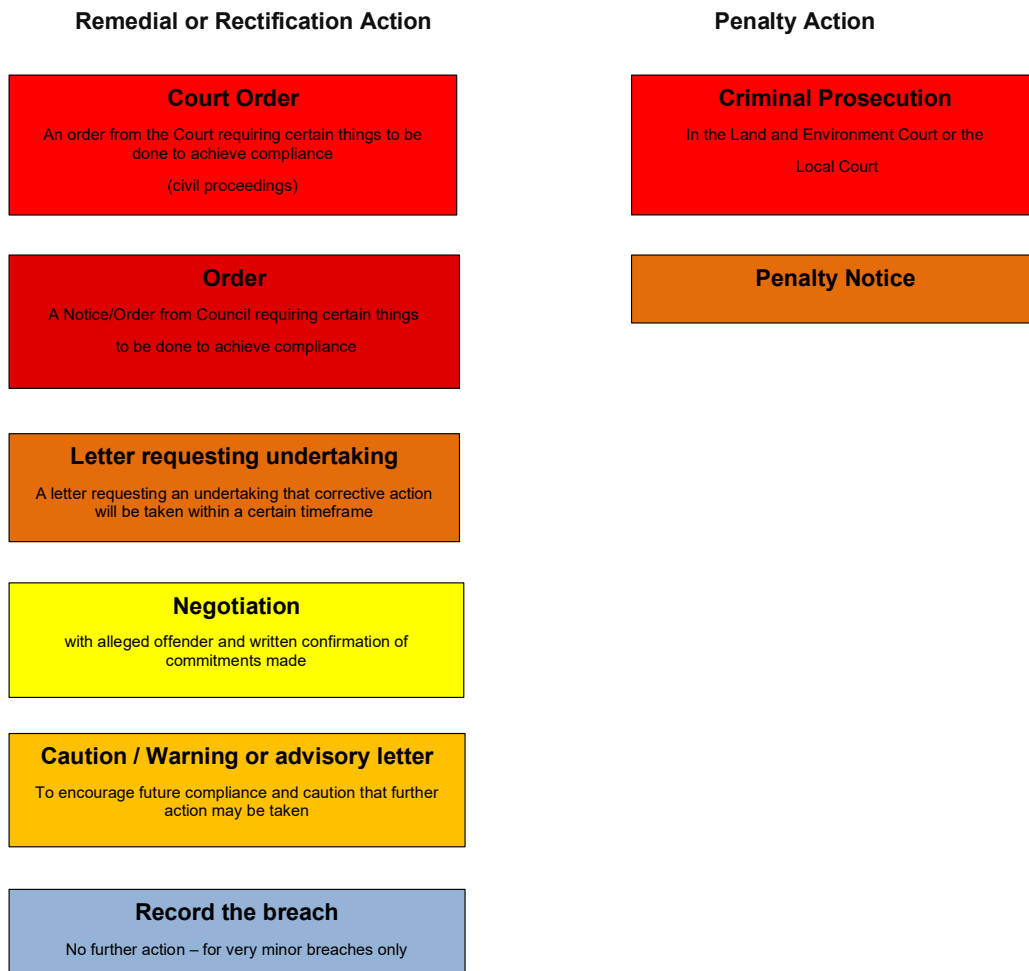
Remedial or Rectification Action

Court Order

An order from the Court requiring certain things to be done to achieve compliance

(civil proceedings)

Order

A Notice/Order from Council requiring certain things to be done to achieve compliance

Letter requesting undertaking

A letter requesting an undertaking that corrective action will be taken within a certain timeframe

Negotiation

with alleged offender and written confirmation of commitments made

Caution / Warning or advisory letter

To encourage future compliance and caution that further action may be taken

Record the breach

No further action – for very minor breaches only

Penalty Action

Criminal Prosecution

In the Land and Environment Court or the Local Court

Penalty Notice